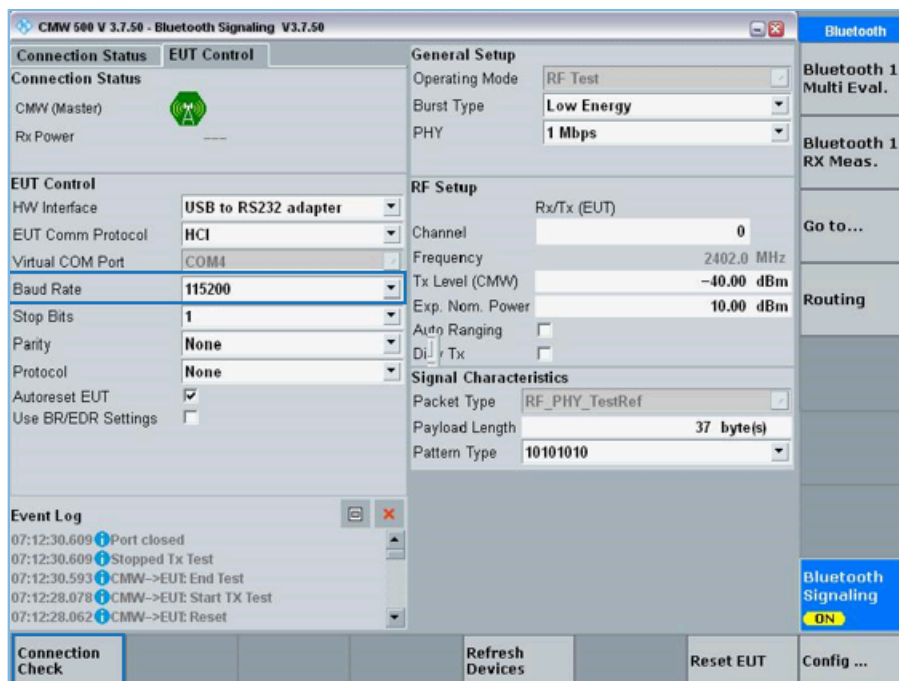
CMW 500 V 3.7.50 - Bluetooth Signaling V3.7.50

Connection Status | EUT Control

Connection Status
CMW (Master)
Rx Power ---

EUT Control
HW Interface USB to RS232 adapter
EUT Comm Protocol HCI
Virtual COM Port COM4
Baud Rate 115200
Stop Bits 1
Parity None
Protocol None
Autoreset EUT
Use BR/EDR Settings

Event Log
07:12:30.609 Port closed
07:12:30.609 Stopped Tx Test
07:12:30.593 CMW->EUT: End Test
07:12:28.078 CMW->EUT: Start TX Test
07:12:28.062 CMW->EUT: Reset

General Setup
Operating Mode RF Test
Burst Type Low Energy
PHY 1 Mbps

RF Setup
Rx/Tx (EUT)
Channel 0
Frequency 2402.0 MHz
Tx Level (CMW) −40.00 dBm
Exp. Nom. Power 10.00 dBm
Auto Ranging
Di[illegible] Tx

Signal Characteristics
Packet Type RF_PHY_TestRef
Payload Length 37 byte(s)
Pattern Type 10101010

Bluetooth
Bluetooth 1 Multi Eval.
Bluetooth 1 RX Meas.
Go to...
Routing
Bluetooth Signaling ON

Connection Check
Refresh Devices
Reset EUT
Config ...